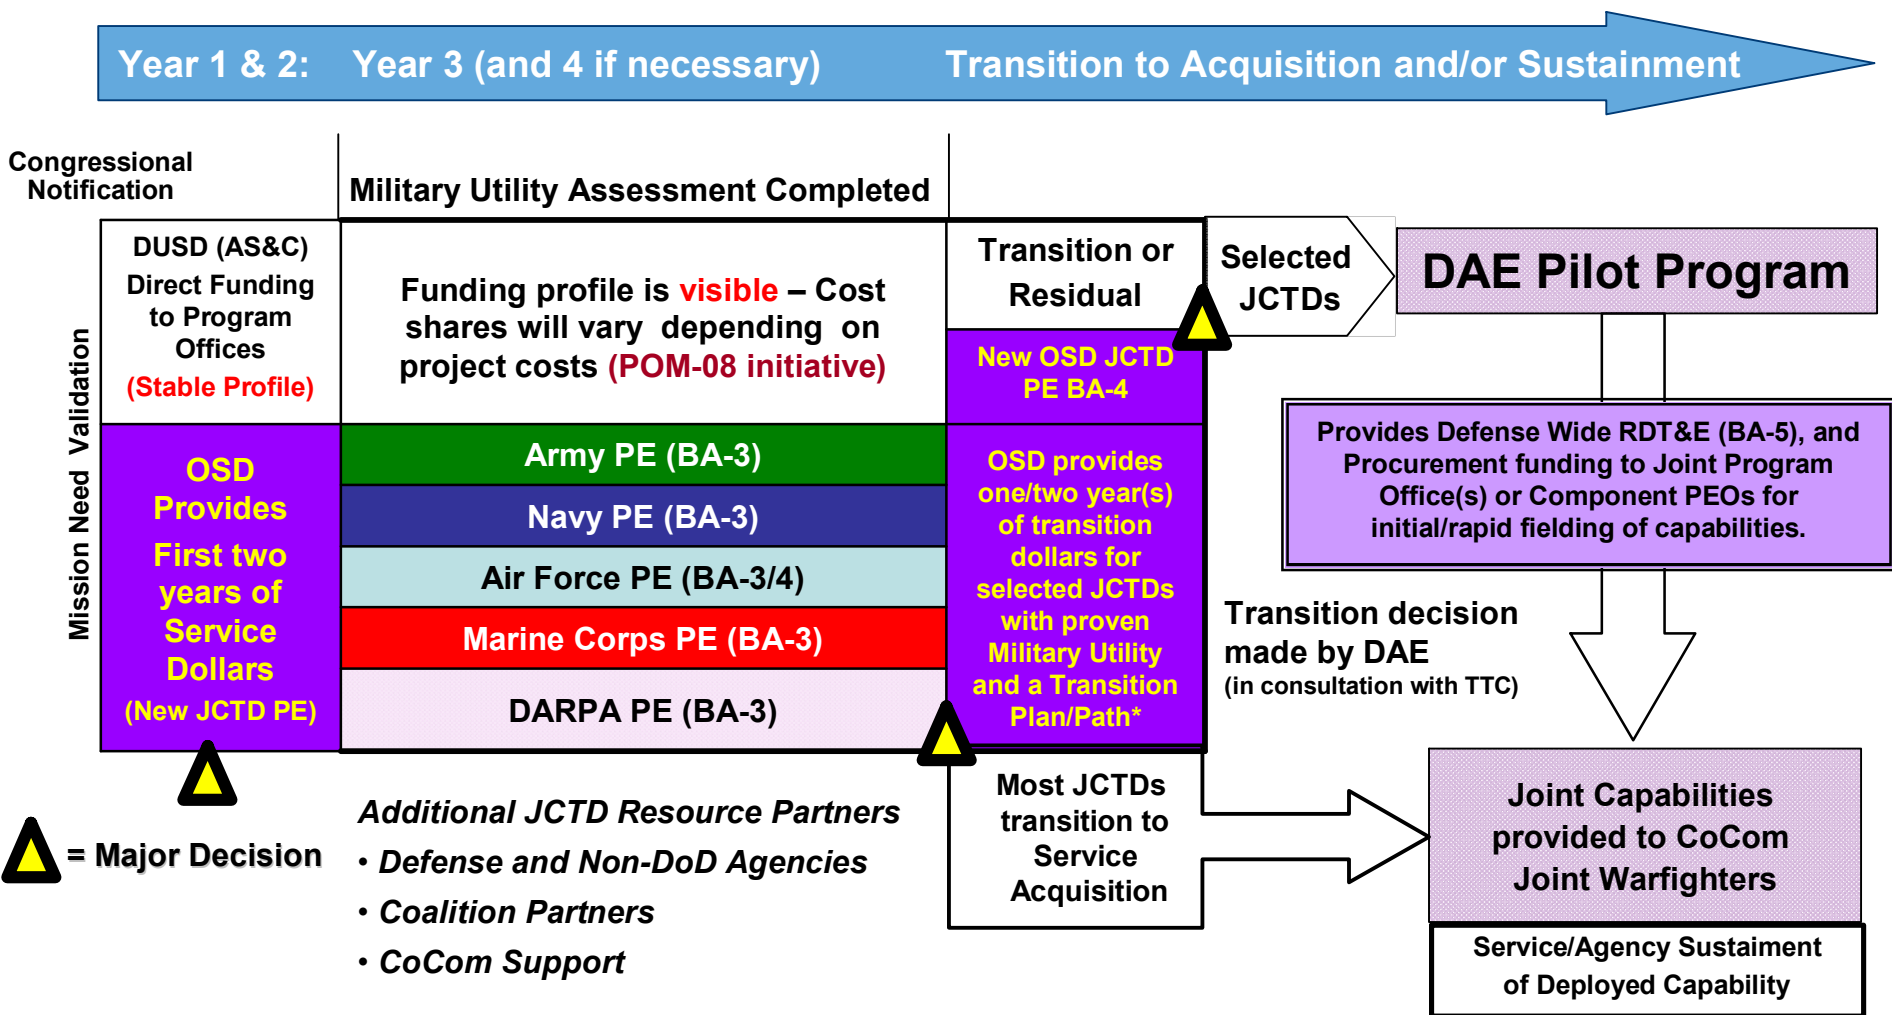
Year 1 & 2: Year 3 (and 4 if necessary) Transition to Acquisition and/or Sustainment

Congressional Notification

Military Utility Assessment Completed

Mission Need Validation

DUSD (AS&C) Direct Funding to Program Offices (Stable Profile)

Funding profile is visible – Cost shares will vary depending on project costs (POM-08 initiative)

Transition or Residual

Selected JCTDs

DAE Pilot Program

New OSD JCTD PE BA-4

OSD Provides First two years of Service Dollars (New JCTD PE)

Army PE (BA-3)

Navy PE (BA-3)

Air Force PE (BA-3/4)

Marine Corps PE (BA-3)

DARPA PE (BA-3)

OSD provides one/two year(s) of transition dollars for selected JCTDs with proven Military Utility and a Transition Plan/Path*

Provides Defense Wide RDT&E (BA-5), and Procurement funding to Joint Program Office(s) or Component PEOs for initial/rapid fielding of capabilities.

Transition decision made by DAE (in consultation with TTC)

= Major Decision

Additional JCTD Resource Partners
• Defense and Non-DoD Agencies
• Coalition Partners
• CoCom Support

Most JCTDs transition to Service Acquisition

Joint Capabilities provided to CoCom Joint Warfighters

Service/Agency Sustainment of Deployed Capability